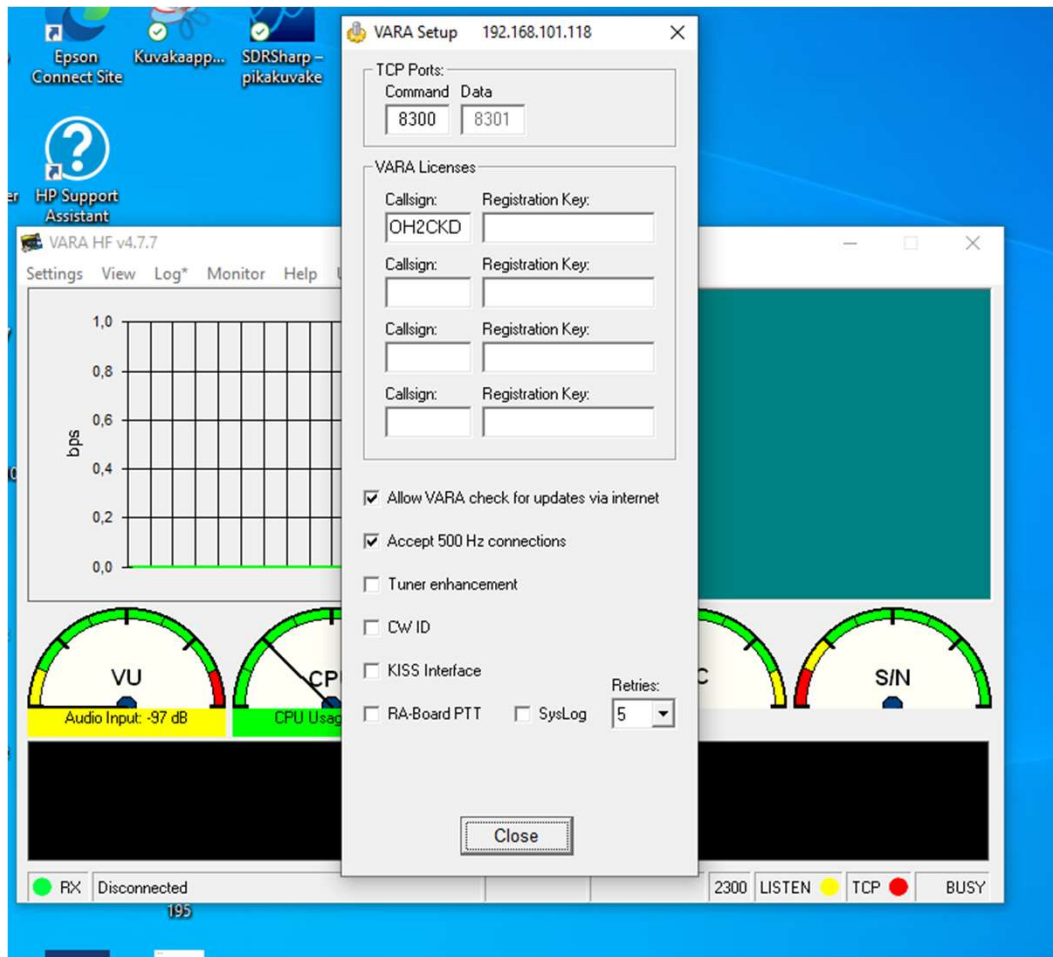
Epson Connect Site

Kuvakaapp...

SDRSharp – pikakuvake

HP Support Assistant

VARA HF v4.7.7

Settings View Log* Monitor Help

1,0
0,8
0,6
0,4
0,2
0,0

bps

VU

Audio Input: -97 dB

CPU

CPU Usag

C

S/N

RX Disconnected

195

2300 LISTEN TCP BUSY

VARA Setup 192.168.101.118

TCP Ports:
Command Data
8300 8301

VARA Licenses
Callsign: Registration Key:
OH2CKD
Callsign: Registration Key:
Callsign: Registration Key:
Callsign: Registration Key:

Allow VARA check for updates via internet
Accept 500 Hz connections
Tuner enhancement
CW ID
KISS Interface
Retries:
RA-Board PTT SysLog 5

Close